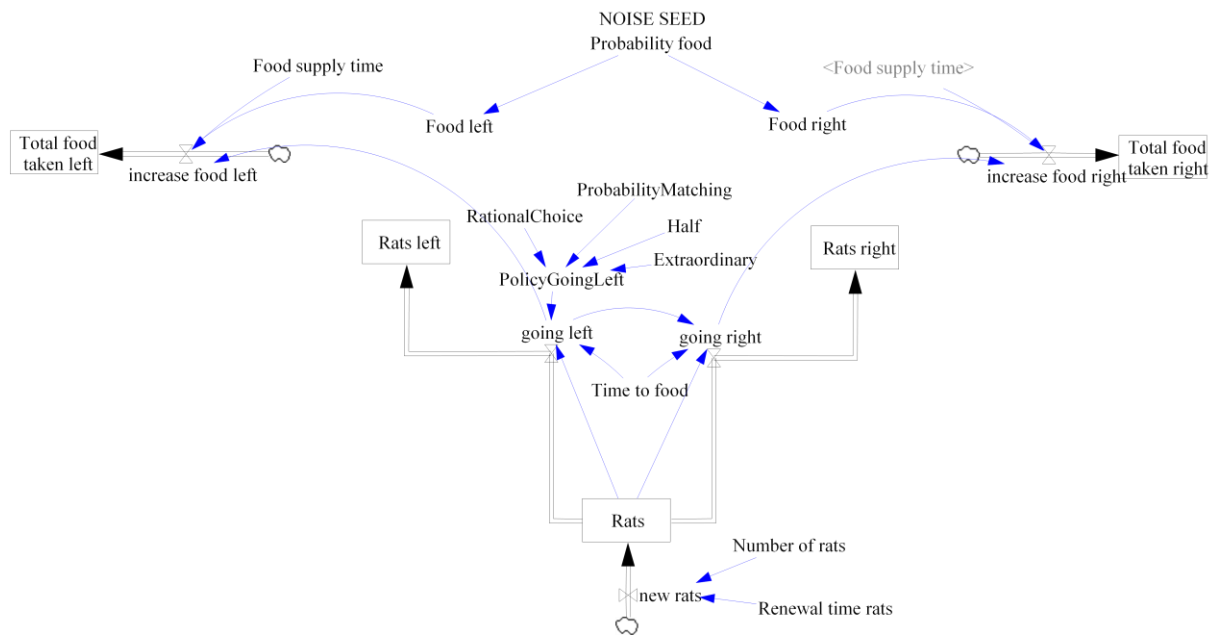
NOISE SEED
Probability food

Food supply time

<Food supply time>

Food left

Food right

Total food taken left

increase food left

increase food right

Total food taken right

ProbabilityMatching

RationalChoice

Half

Rats left

Extraordinary

Rats right

PolicyGoingLeft

going left

going right

Time to food

Rats

Number of rats

new rats

Renewal time rats